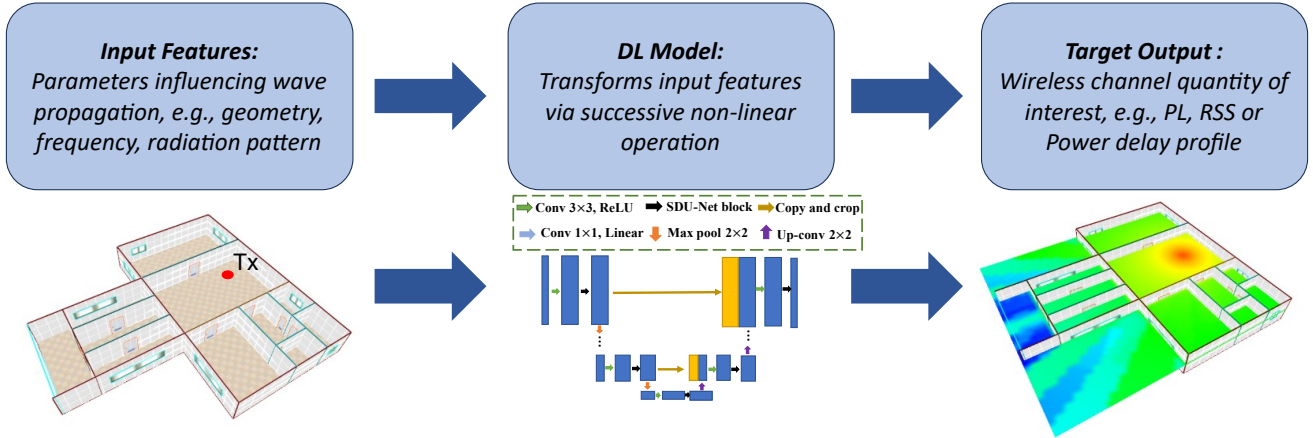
Input Features:
Parameters influencing wave propagation, e.g., geometry, frequency, radiation pattern

DL Model:
Transforms input features via successive non-linear operation

Target Output :
Wireless channel quantity of interest, e.g., PL, RSS or Power delay profile

Tx

Conv 3×3, ReLU
SDU-Net block
Copy and crop
Conv 1×1, Linear
Max pool 2×2
Up-conv 2×2